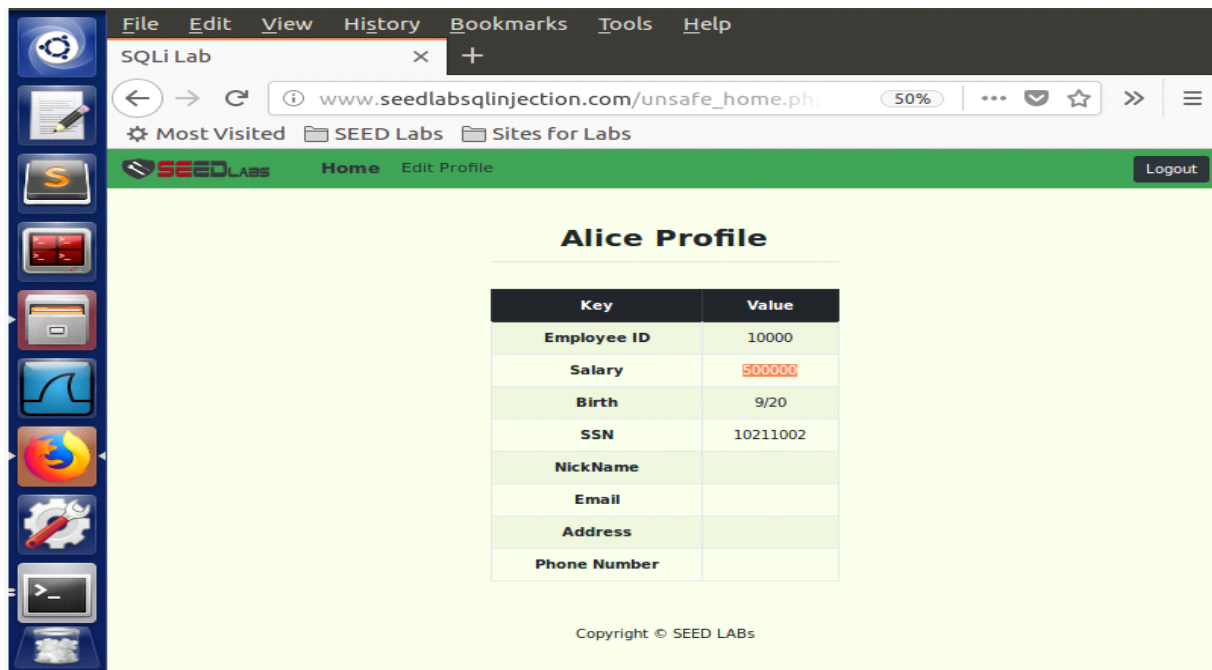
File Edit View History Bookmarks Tools Help

SQLi Lab

www.seedlabsqlinjection.com/unsafe_home.ph 50%

Most Visited SEED Labs Sites for Labs

SEEDLABS Home Edit Profile Logout

Alice Profile

| Key | Value |
|---|---|
| Employee ID | 10000 |
| Salary | 500000 |
| Birth | 9/20 |
| SSN | 10211002 |
| NickName | |
| Email | |
| Address | |
| Phone Number | |

Copyright © SEED LABs